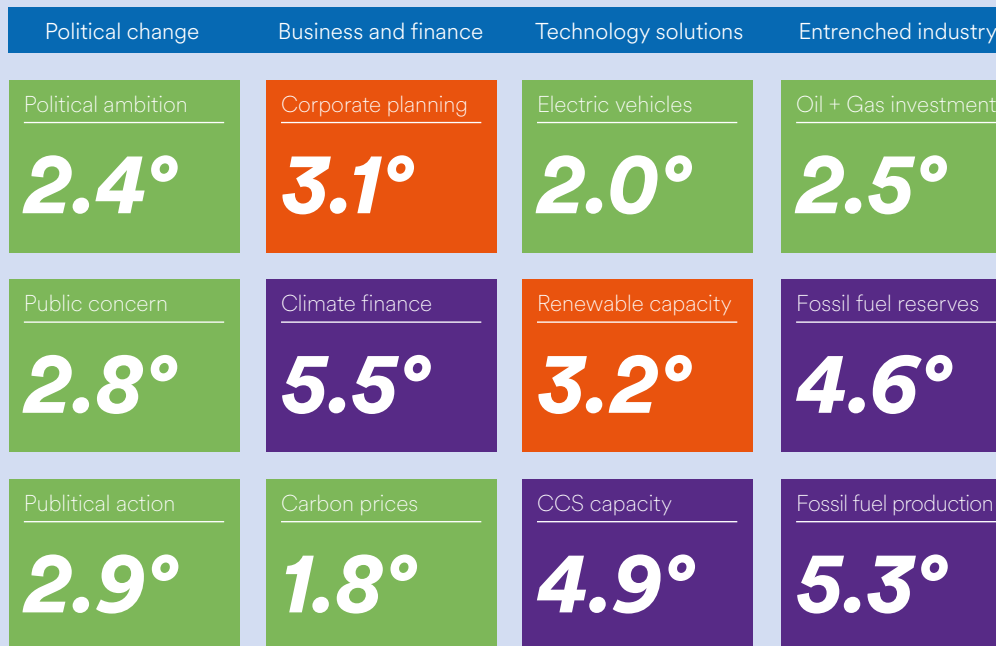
| Political change | Business and finance | Technology solutions | Entrenched industry |
|---|---|---|---|
| Political ambition 2.4° | Corporate planning 3.1° | Electric vehicles 2.0° | Oil + Gas investment 2.5° |
| Public concern 2.8° | Climate finance 5.5° | Renewable capacity 3.2° | Fossil fuel reserves 4.6° |
| Publitical action 2.9° | Carbon prices 1.8° | CCS capacity 4.9° | Fossil fuel production 5.3° |